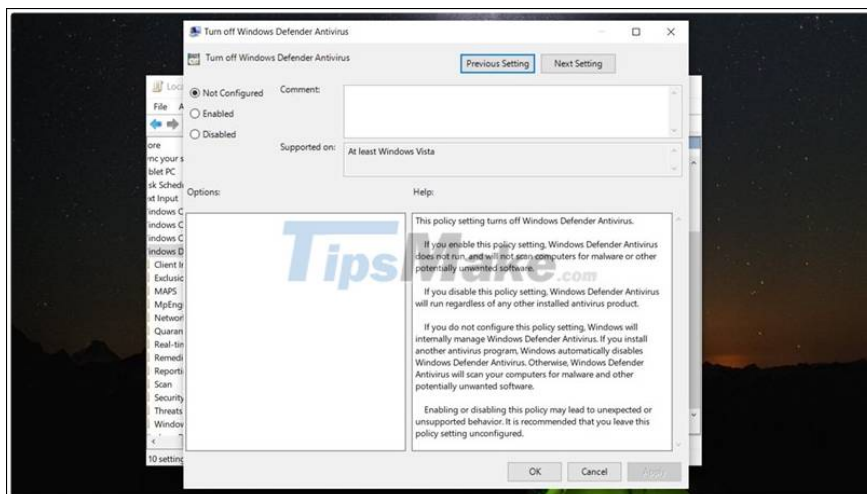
Turn off Windows Defender Antivirus

Turn off Windows Defender Antivirus

Previous Setting

Next Setting

Not Configured

Enabled

Disabled

Comment:

Supported on: At least Windows Vista

Options:

Help:

This policy setting turns off Windows Defender Antivirus.

If you enable this policy setting, Windows Defender Antivirus does not run, and will not scan computers for malware or other potentially unwanted software.

If you disable this policy setting, Windows Defender Antivirus will run regardless of any other installed antivirus product.

If you do not configure this policy setting, Windows will internally manage Windows Defender Antivirus. If you install another antivirus program, Windows automatically disables Windows Defender Antivirus. Otherwise, Windows Defender Antivirus will scan your computers for malware and other potentially unwanted software.

Enabling or disabling this policy may lead to unexpected or unsupported behavior. It is recommended that you leave this policy setting unconfigured.

OK

Cancel

Apply

Loc

File A

ore

nc your s

blet PC

sk Sched

xt Input

indows C

indows C

indows C

indows D

Client I

Exclusi

MAPS

MpEng

Networ

Quaran

Real-tin

Remedi

Reporti

Scan

Security

Threats

Window

10 setting

TipsMake.com